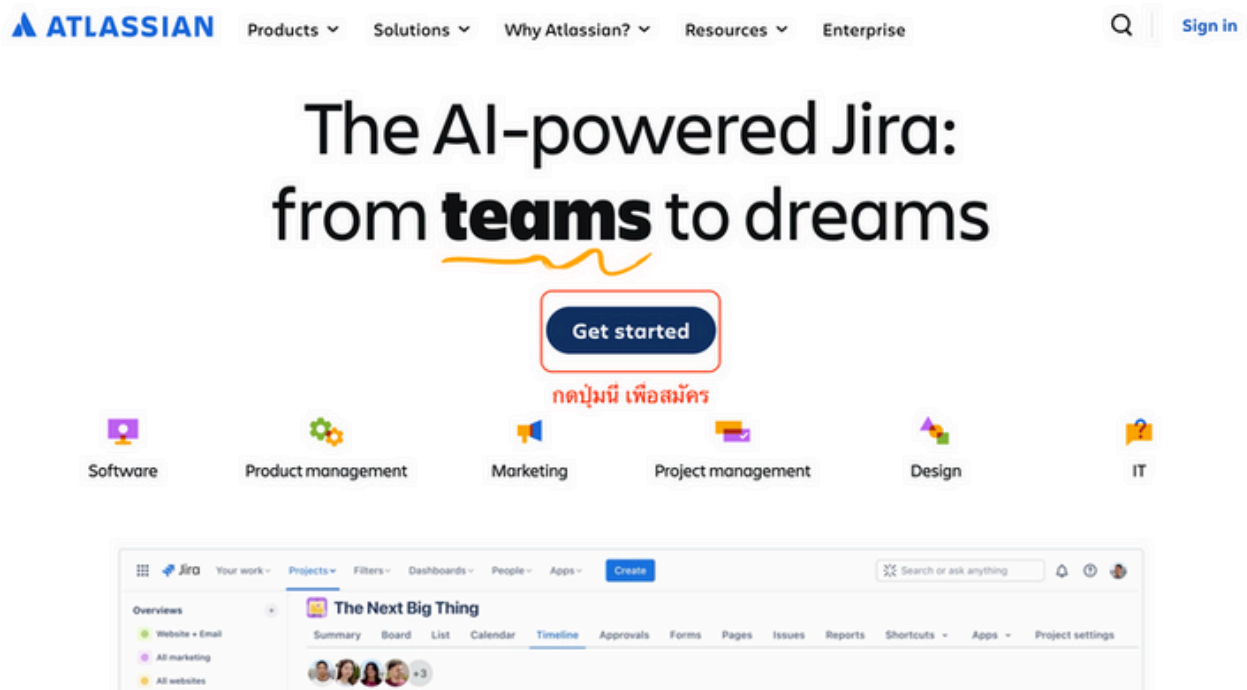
ATLASSIAN Products Solutions Why Atlassian? Resources Enterprise Sign in

The AI-powered Jira: from teams to dreams

Get started

กดปุ่มนี้ เพื่อสมัคร

Software
Product management
Marketing
Project management
Design
IT

Jira Your work Projects Filters Dashboards People Apps Create Search or ask anything

Overviews
Website + Email
All marketing
All websites

The Next Big Thing
Summary Board List Calendar Timeline Approvals Forms Pages Issues Reports Shortcuts Apps Project settings
+3